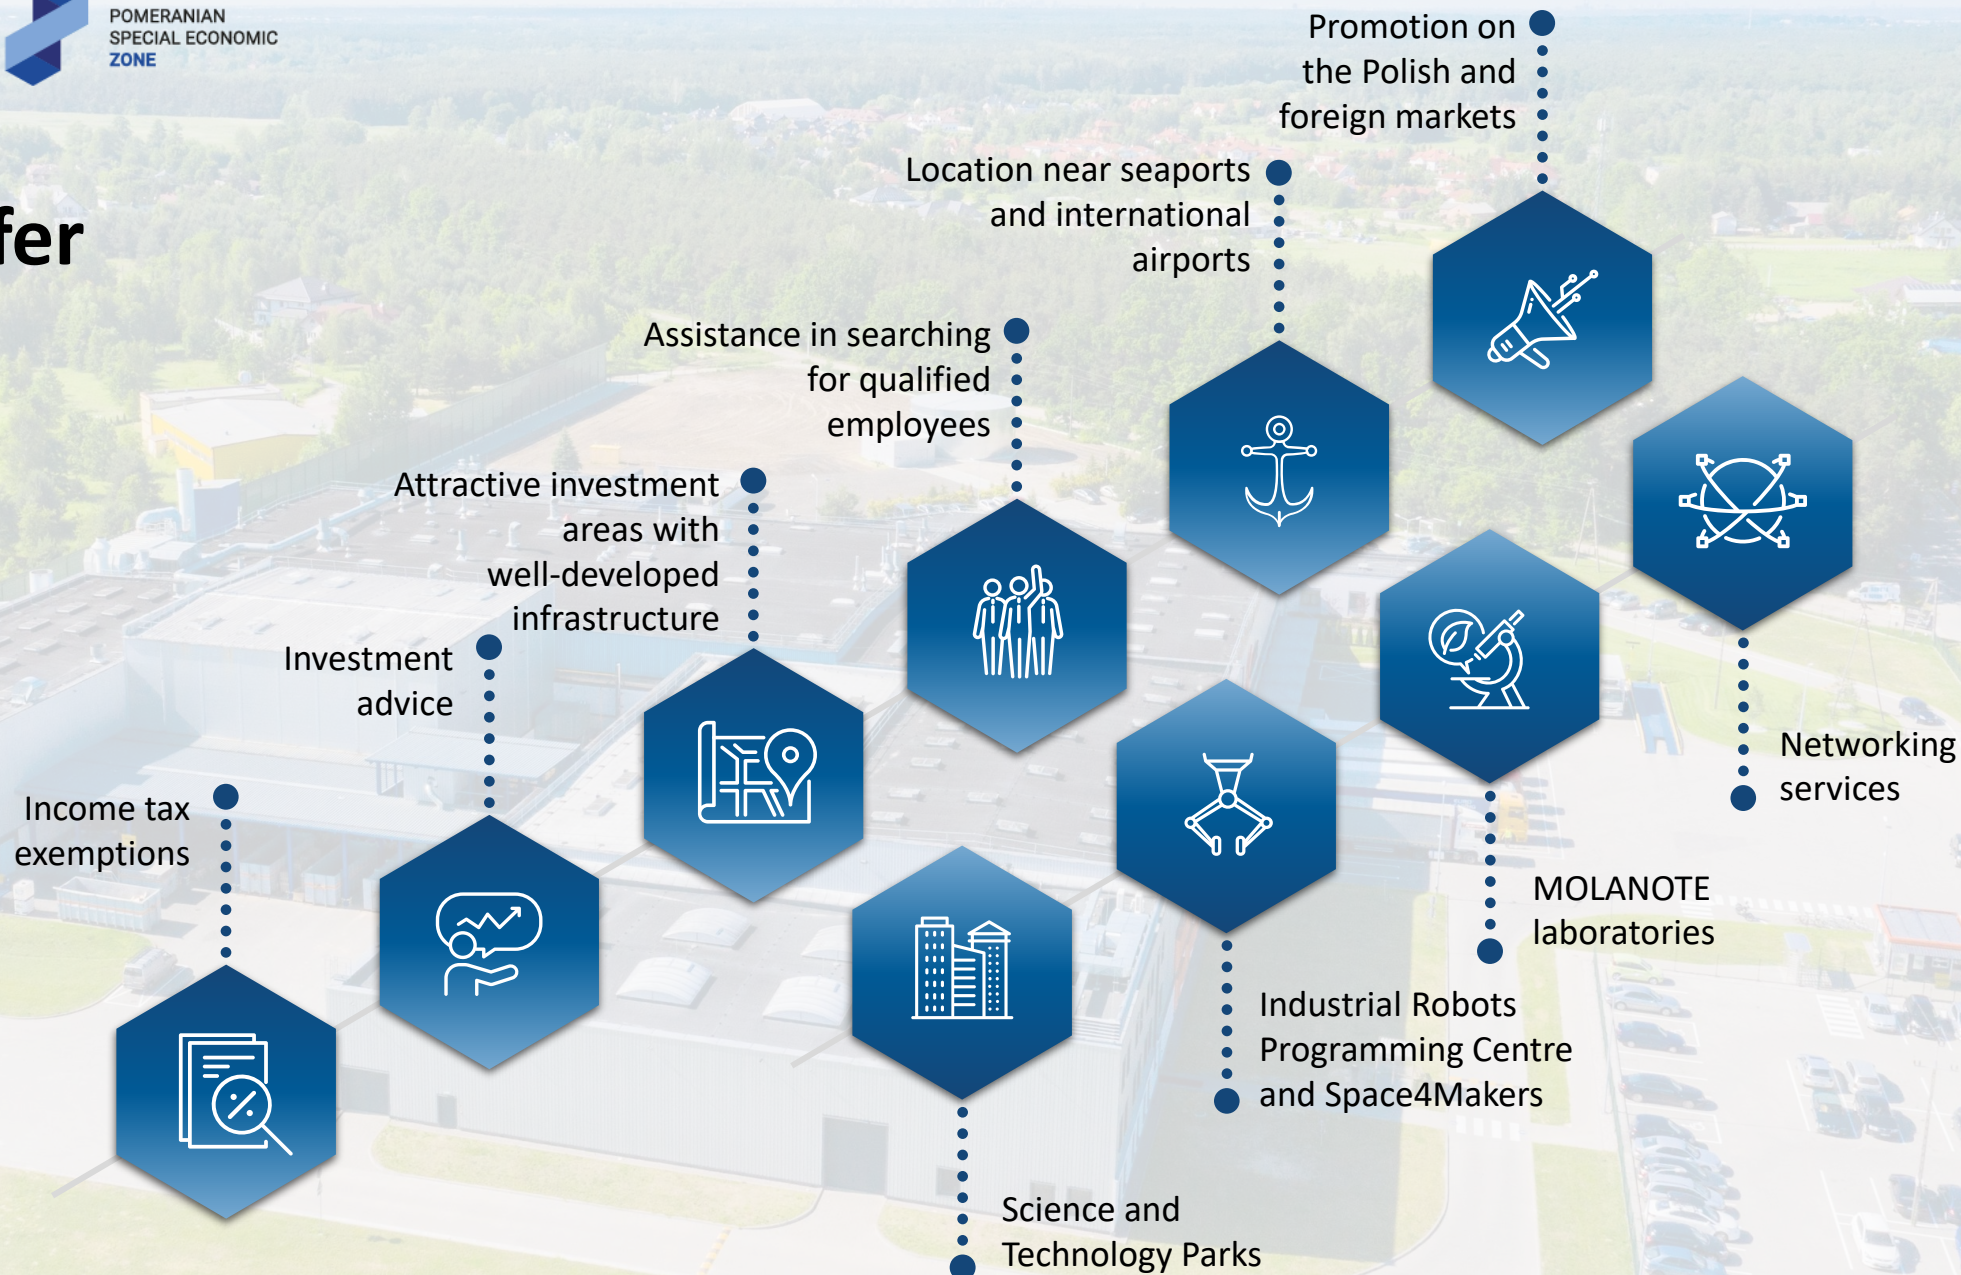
POMERANIAN
SPECIAL ECONOMIC
ZONE

fer

Promotion on the Polish and foreign markets

Location near seaports and international airports

Assistance in searching for qualified employees

Attractive investment areas with well-developed infrastructure

Investment advice

Income tax exemptions

Networking services

MOLANOTE laboratories

Industrial Robots Programming Centre and Space4Makers

Science and Technology Parks